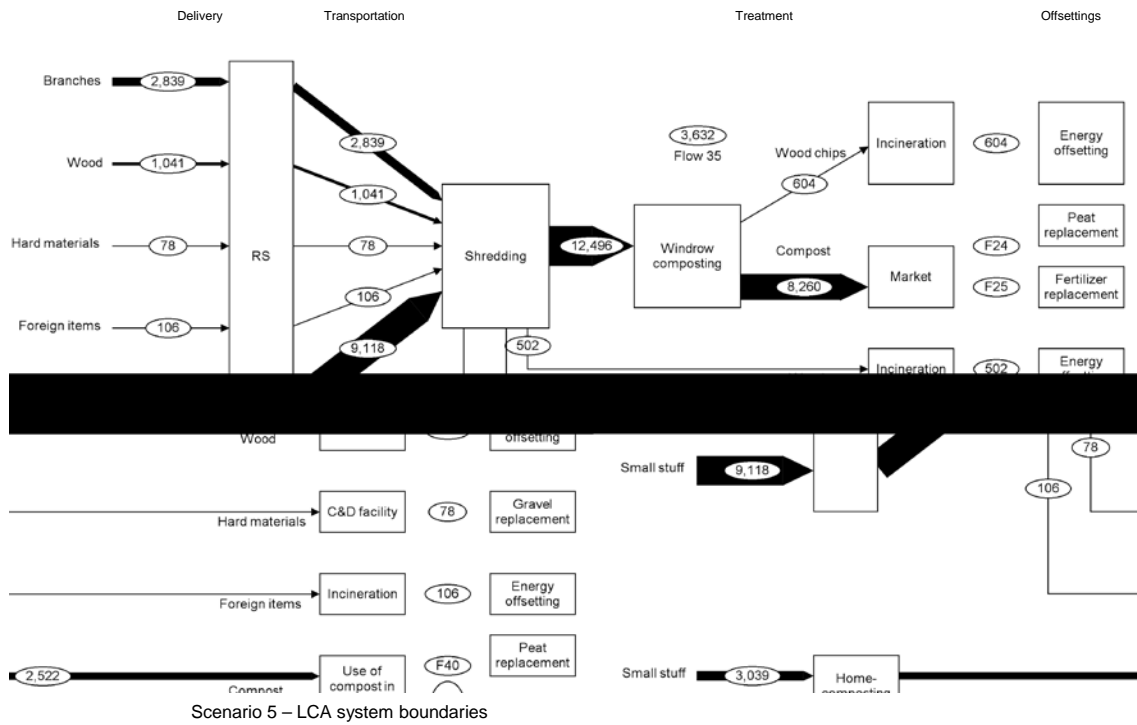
Delivery

Transportation

Treatment

Offsettings

Branches 2,839

Wood 1,041

Hard materials 78

Foreign items 106

RS

2,839

1,041

78

106

9,118

Shredding

502

12,496

3,632
Flow 35

Windrow composting

Wood chips

604

Incineration

604

Energy offsetting

Compost

8,260

Market

F24

Peat replacement

F25

Fertilizer replacement

Incineration

502

Energy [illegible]

Wood

offsetting

Small stuff

9,118

78

106

Hard materials

C&D facility

78

Gravel replacement

Foreign items

Incineration

106

Energy offsetting

2,522

Compost

Use of compost in

F40

Peat replacement

Small stuff

3,039

Home-composting

Scenario 5 – LCA system boundaries